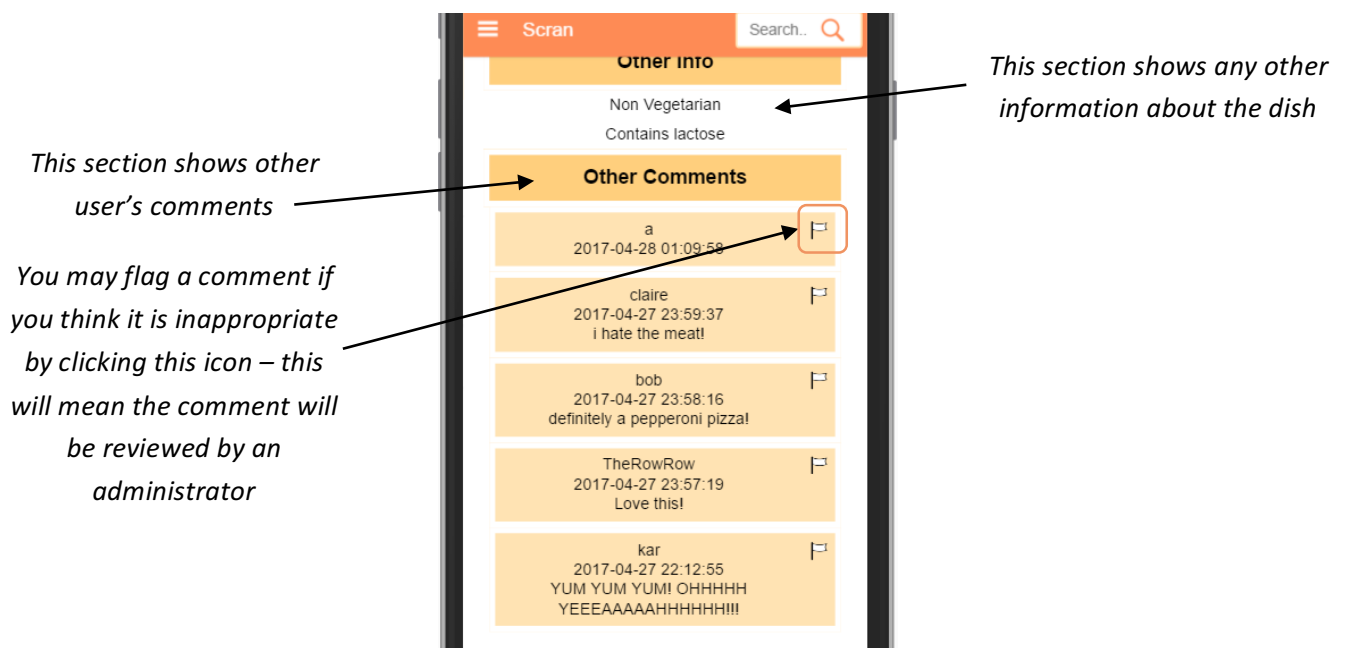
Scran

Search..

Other Info

Non Vegetarian

Contains lactose

Other Comments

a
2017-04-28 01:09:58

claire
2017-04-27 23:59:37
i hate the meat!

bob
2017-04-27 23:58:16
definitely a pepperoni pizza!

TheRowRow
2017-04-27 23:57:19
Love this!

kar
2017-04-27 22:12:55
YUM YUM YUM! OHHHHH YEEEAAAAAHHHHHH!!!

This section shows any other information about the dish

This section shows other user's comments

You may flag a comment if you think it is inappropriate by clicking this icon – this will mean the comment will be reviewed by an administrator